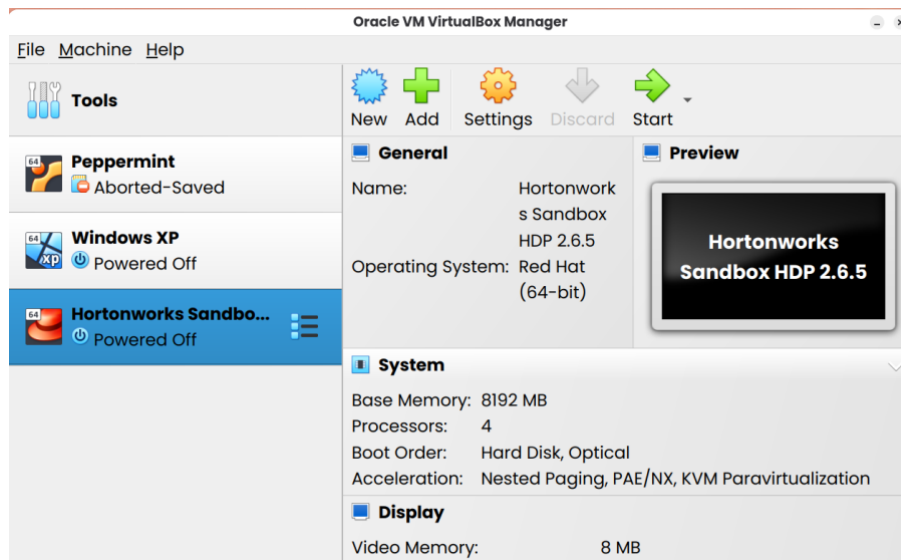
Oracle VM VirtualBox Manager

File Machine Help

Tools

64 Peppermint
Aborted-Saved

64 Windows XP
xp
Powered Off

64 Hortonworks Sandbo...
Powered Off

New Add Settings Discard Start

General

Name: Hortonworks Sandbox HDP 2.6.5
Operating System: Red Hat (64-bit)

Preview

Hortonworks Sandbox HDP 2.6.5

System

Base Memory: 8192 MB
Processors: 4
Boot Order: Hard Disk, Optical
Acceleration: Nested Paging, PAE/NX, KVM Paravirtualization

Display

Video Memory: 8 MB